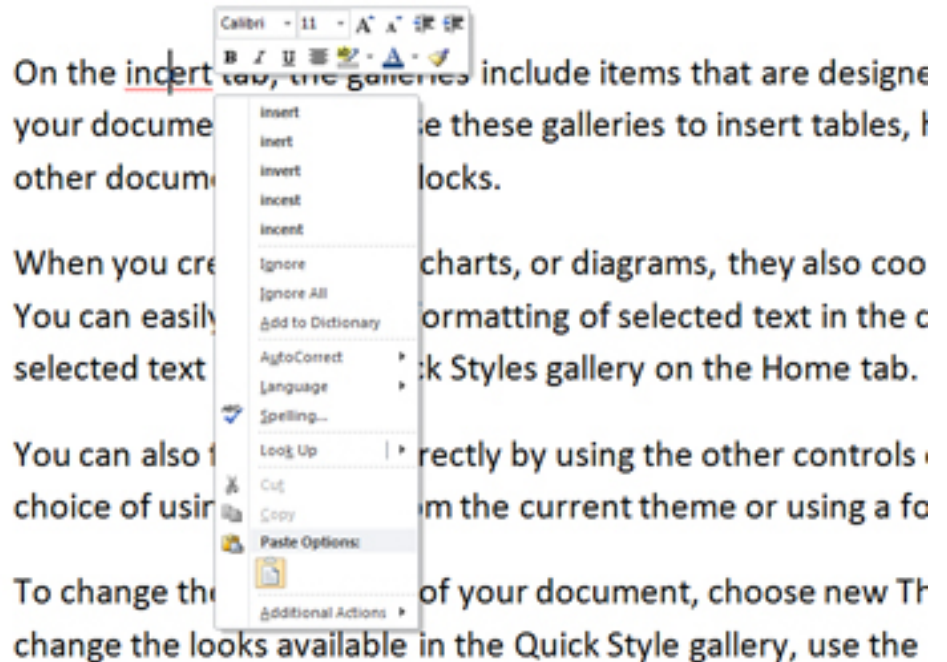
Calibri 11 A A

B I U A

On the incert tab, the galleries include items that are designe

your docume se these galleries to insert tables, h

other docum locks.

insert

inert

invert

incest

incent

Ignore

Ignore All

Add to Dictionary

AutoCorrect

Language

Spelling...

Look Up

Cut

Copy

Paste Options:

Additional Actions

When you cre charts, or diagrams, they also coo

You can easily formatting of selected text in the c

selected text k Styles gallery on the Home tab.

You can also f rectly by using the other controls

choice of usir m the current theme or using a fo

To change th of your document, choose new Th

change the looks available in the Quick Style gallery, use the